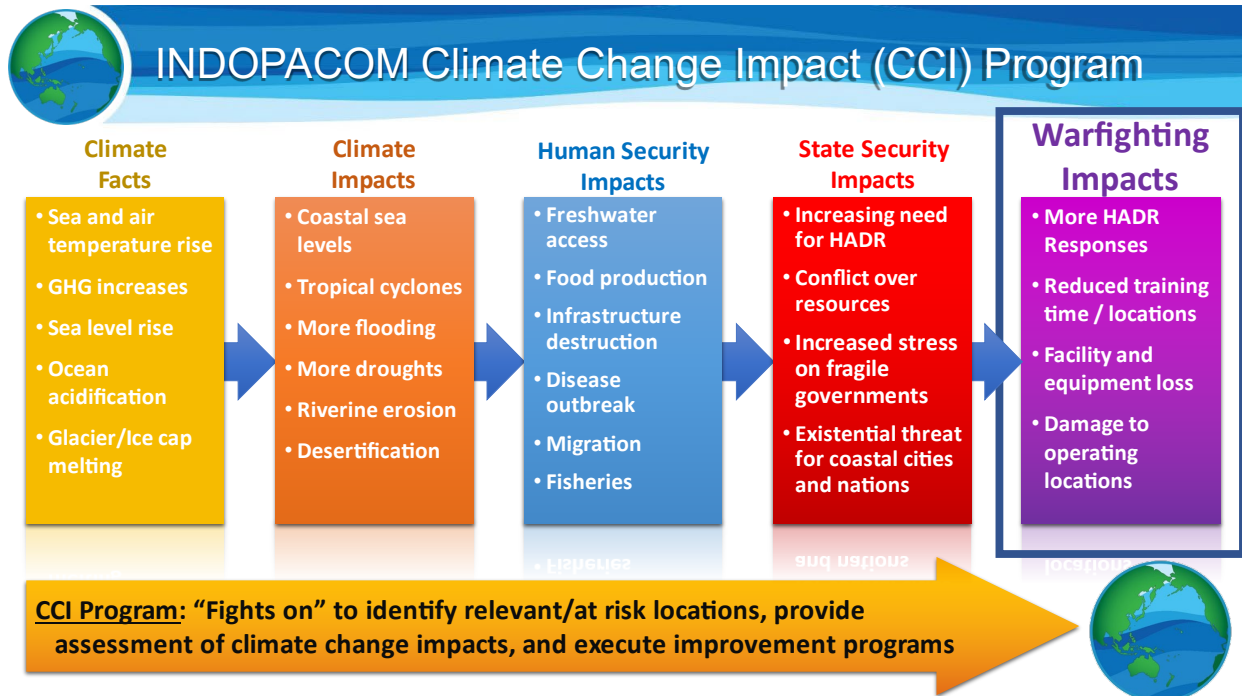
INDOPACOM Climate Change Impact (CCI) Program

Climate Facts
• Sea and air temperature rise
• GHG increases
• Sea level rise
• Ocean acidification
• Glacier/Ice cap melting

Climate Impacts
• Coastal sea levels
• Tropical cyclones
• More flooding
• More droughts
• Riverine erosion
• Desertification

Human Security Impacts
• Freshwater access
• Food production
• Infrastructure destruction
• Disease outbreak
• Migration
• Fisheries

State Security Impacts
• Increasing need for HADR
• Conflict over resources
• Increased stress on fragile governments
• Existential threat for coastal cities and nations

Warfighting Impacts
• More HADR Responses
• Reduced training time / locations
• Facility and equipment loss
• Damage to operating locations

CCI Program: "Fights on" to identify relevant/at risk locations, provide assessment of climate change impacts, and execute improvement programs